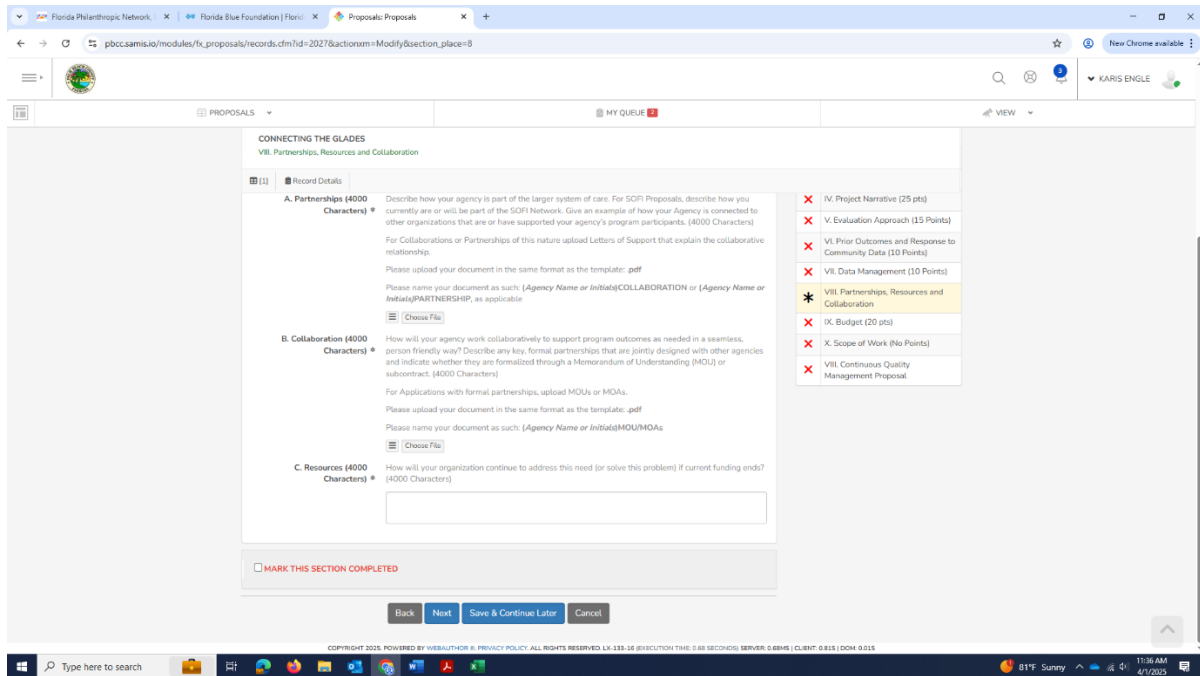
Florida Philanthropic Network, | × Florida Blue Foundation | Florid × Proposals: Proposals × +

pbcc.samis.io/modules/fx_proposals/records.cfm?id=2027&actionxm=Modify&section_place=8

New Chrome available

3

KARIS ENGLE

PROPOSALS

MY QUEUE 2

VIEW

CONNECTING THE GLADES
VIII. Partnerships, Resources and Collaboration

[1] Record Details

A. Partnerships (4000 Characters) *

Describe how your agency is part of the larger system of care. For SOFI Proposals, describe how you currently are or will be part of the SOFI Network. Give an example of how your Agency is connected to other organizations that are or have supported your agency's program participants. (4000 Characters)

For Collaborations or Partnerships of this nature upload Letters of Support that explain the collaborative relationship.

Please upload your document in the same format as the template: .pdf

Please name your document as such: (Agency Name or Initials)COLLABORATION or (Agency Name or Initials)PARTNERSHIP, as applicable

Choose File

B. Collaboration (4000 Characters) *

How will your agency work collaboratively to support program outcomes as needed in a seamless, person friendly way? Describe any key, formal partnerships that are jointly designed with other agencies and indicate whether they are formalized through a Memorandum of Understanding (MOU) or subcontract. (4000 Characters)

For Applications with formal partnerships, upload MOUs or MOAs.

Please upload your document in the same format as the template: .pdf

Please name your document as such: (Agency Name or Initials)MOU/MOAs

Choose File

C. Resources (4000 Characters) *

How will your organization continue to address this need (or solve this problem) if current funding ends? (4000 Characters)

IV. Project Narrative (25 pts)
V. Evaluation Approach (15 Points)
VI. Prior Outcomes and Response to Community Data (10 Points)
VII. Data Management (10 Points)
VIII. Partnerships, Resources and Collaboration
IX. Budget (20 pts)
X. Scope of Work (No Points)
VIII. Continuous Quality Management Proposal

MARK THIS SECTION COMPLETED

Back Next Save & Continue Later Cancel

COPYRIGHT 2025. POWERED BY WEBAUTHOR ®. PRIVACY POLICY. ALL RIGHTS RESERVED. LX-133-16 (EXECUTION TIME: 0.68 SECONDS) SERVER: 0.68MS | CLIENT: 0.81S | DOM: 0.01S

Type here to search

81°F Sunny 11:36 AM 4/1/2025